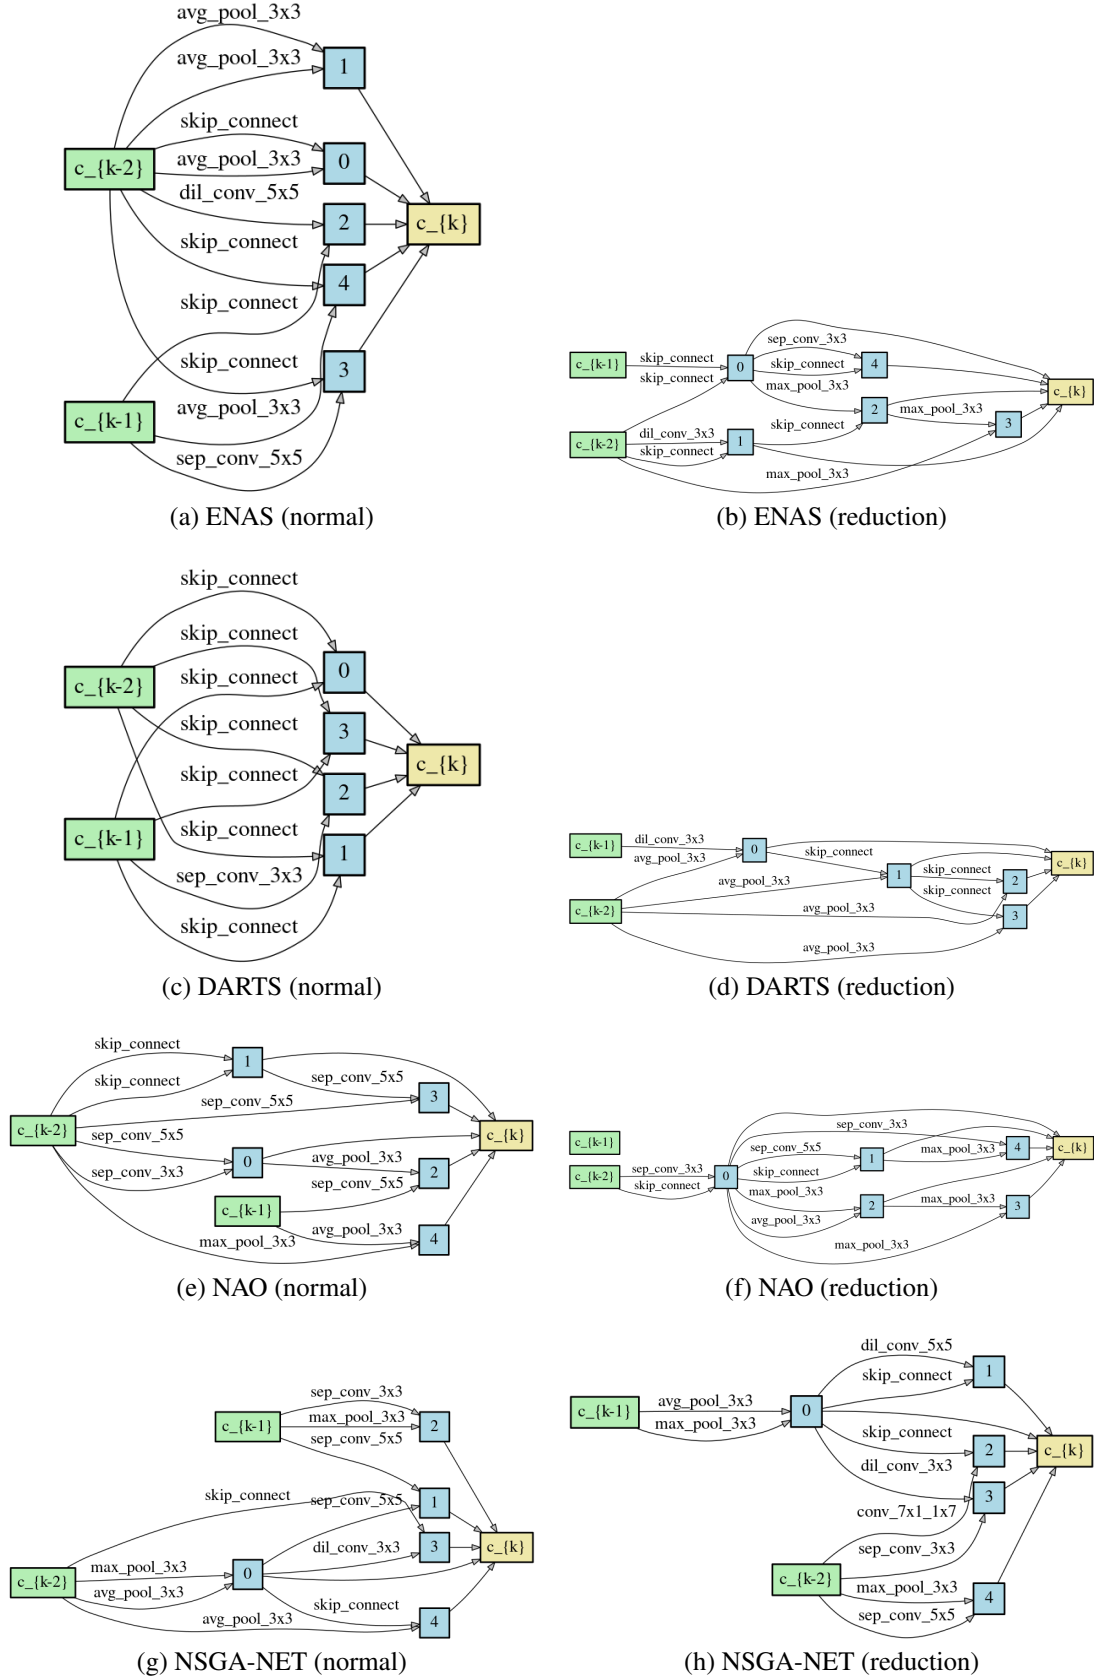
avg_pool_3x3
avg_pool_3x3
1
skip_connect
c_{k-2}
avg_pool_3x3
0
dil_conv_5x5
2
c_{k}
skip_connect
4
skip_connect
skip_connect
3
c_{k-1}
avg_pool_3x3
sep_conv_5x5

(a) ENAS (normal)

sep_conv_3x3
c_{k-1}
skip_connect
0
skip_connect
4
skip_connect
max_pool_3x3
c_{k}
2
max_pool_3x3
c_{k-2}
dil_conv_3x3
skip_connect
3
skip_connect
1
max_pool_3x3

(b) ENAS (reduction)

skip_connect
skip_connect
c_{k-2}
skip_connect
0
skip_connect
3
c_{k}
skip_connect
2
c_{k-1}
skip_connect
1
sep_conv_3x3
skip_connect

(c) DARTS (normal)

c_{k-1}
dil_conv_3x3
avg_pool_3x3
0
skip_connect
c_{k}
avg_pool_3x3
1
skip_connect
2
skip_connect
c_{k-2}
avg_pool_3x3
3
avg_pool_3x3

(d) DARTS (reduction)

skip_connect
1
skip_connect
sep_conv_5x5
sep_conv_5x5
3
c_{k-2}
sep_conv_5x5
c_{k}
0
avg_pool_3x3
sep_conv_3x3
2
sep_conv_5x5
c_{k-1}
avg_pool_3x3
max_pool_3x3
4

(e) NAO (normal)

sep_conv_3x3
c_{k-1}
sep_conv_5x5
4
c_{k}
max_pool_3x3
1
c_{k-2}
sep_conv_3x3
skip_connect
skip_connect
0
max_pool_3x3
2
max_pool_3x3
avg_pool_3x3
3
max_pool_3x3

(f) NAO (reduction)

sep_conv_3x3
c_{k-1}
max_pool_3x3
2
sep_conv_5x5
skip_connect
sep_conv_5x5
1
dil_conv_3x3
3
c_{k}
c_{k-2}
max_pool_3x3
0
avg_pool_3x3
skip_connect
avg_pool_3x3
4

(g) NSGA-NET (normal)

dil_conv_5x5
skip_connect
1
c_{k-1}
avg_pool_3x3
0
max_pool_3x3
skip_connect
2
c_{k}
dil_conv_3x3
3
conv_7x1_1x7
sep_conv_3x3
c_{k-2}
max_pool_3x3
4
sep_conv_5x5

(h) NSGA-NET (reduction)